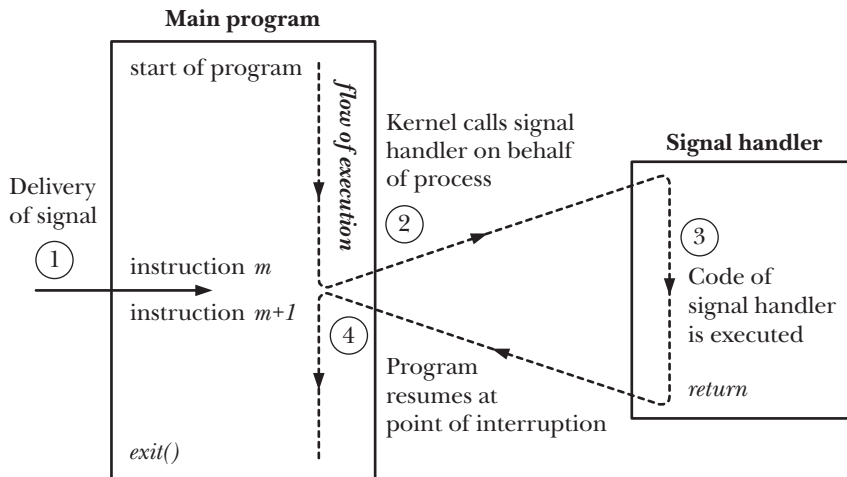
Main program

start of program

flow of execution

Kernel calls signal handler on behalf of process

Signal handler

Delivery of signal

2

3

1

instruction $m$

Code of signal handler is executed

instruction $m+1$

4

Program resumes at point of interruption

return

exit()